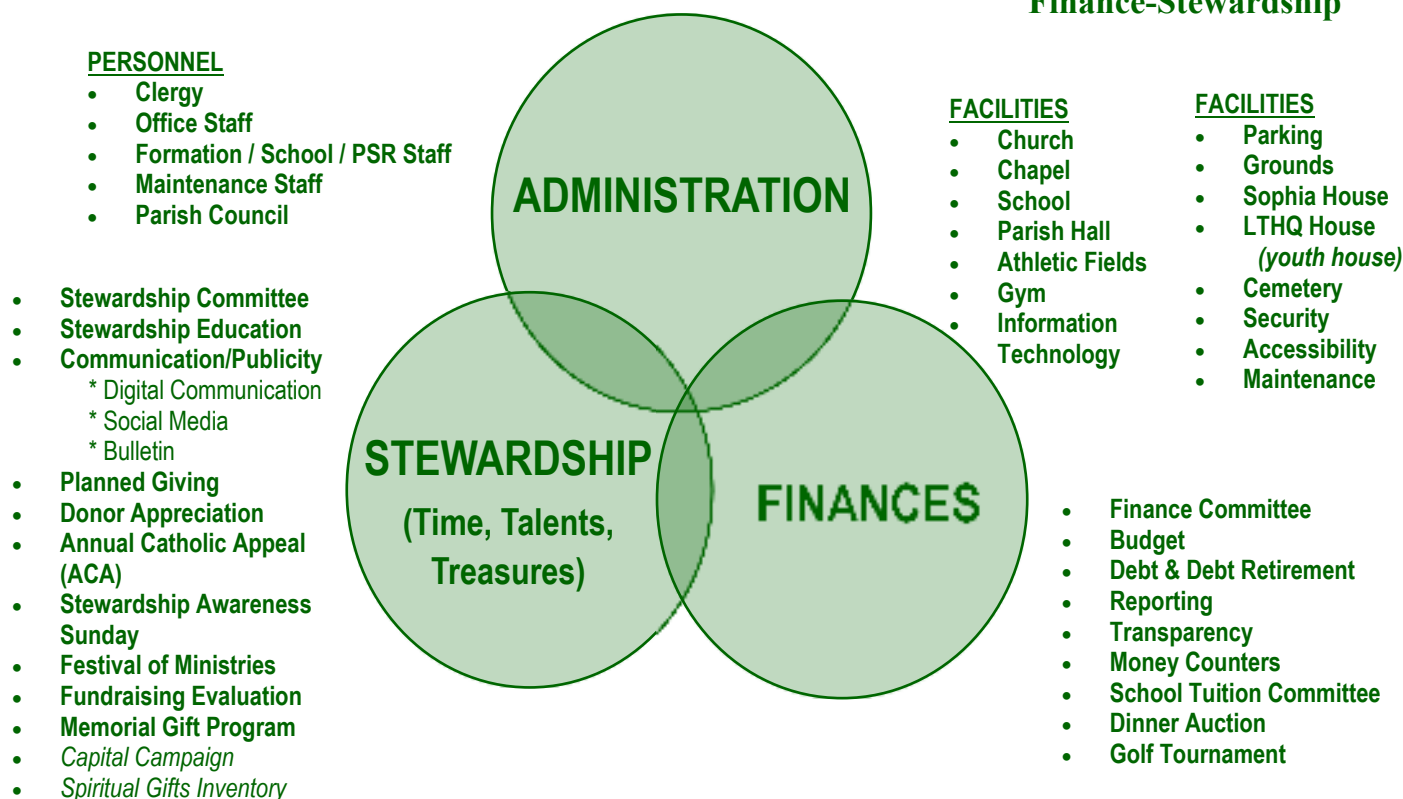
Finance-Stewardship

PERSONNEL
- Clergy
- Office Staff
- Formation / School / PSR Staff
- Maintenance Staff
- Parish Council

ADMINISTRATION

FACILITIES
- Church
- Chapel
- School
- Parish Hall
- Athletic Fields
- Gym
- Information Technology

FACILITIES
- Parking
- Grounds
- Sophia House
- LTHQ House *(youth house)*
- Cemetery
- Security
- Accessibility
- Maintenance

- Stewardship Committee
- Stewardship Education
- Communication/Publicity
  * Digital Communication
  * Social Media
  * Bulletin
- Planned Giving
- Donor Appreciation
- Annual Catholic Appeal (ACA)
- Stewardship Awareness Sunday
- Festival of Ministries
- Fundraising Evaluation
- Memorial Gift Program
- *Capital Campaign*
- *Spiritual Gifts Inventory*

STEWARDSHIP
(Time, Talents, Treasures)

FINANCES

- Finance Committee
- Budget
- Debt & Debt Retirement
- Reporting
- Transparency
- Money Counters
- School Tuition Committee
- Dinner Auction
- Golf Tournament